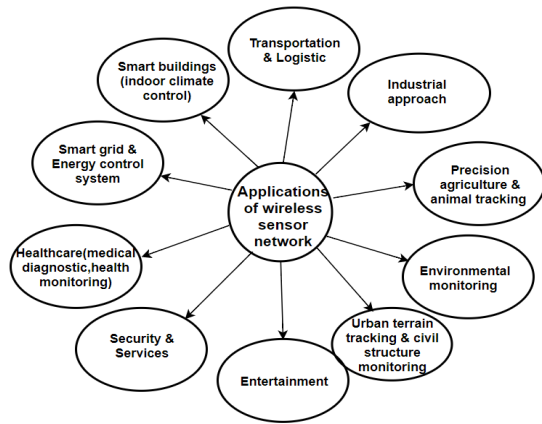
Applications of wireless sensor network

Transportation & Logistic

Industrial approach

Precision agriculture & animal tracking

Environmental monitoring

Urban terrain tracking & civil structure monitoring

Entertainment

Security & Services

Healthcare(medical diagnostic,health monitoring)

Smart grid & Energy control system

Smart buildings (indoor climate control)